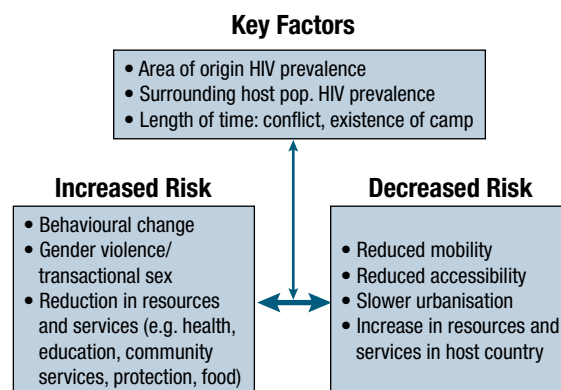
Key Factors

• Area of origin HIV prevalence
• Surrounding host pop. HIV prevalence
• Length of time: conflict, existence of camp

Increased Risk

• Behavioural change
• Gender violence/ transactional sex
• Reduction in resources and services (e.g. health, education, community services, protection, food)

Decreased Risk

• Reduced mobility
• Reduced accessibility
• Slower urbanisation
• Increase in resources and services in host country